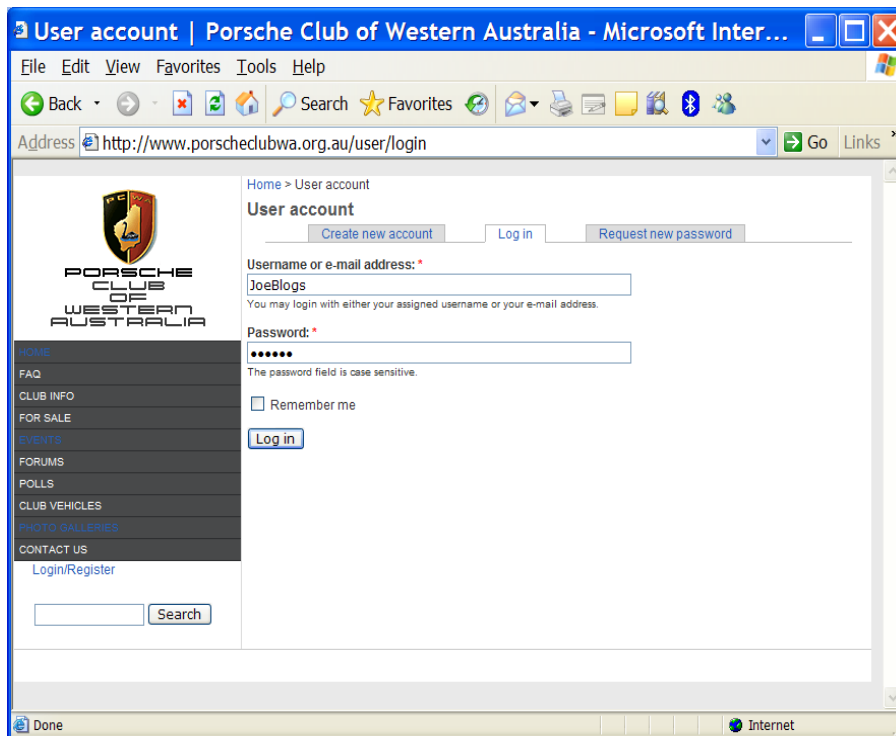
User account | Porsche Club of Western Australia - Microsoft Inter...

File Edit View Favorites Tools Help

Back Search Favorites

Address http://www.porscheclubwa.org.au/user/login Go Links

PCWA

PORSCHE CLUB OF WESTERN AUSTRALIA

HOME
FAQ
CLUB INFO
FOR SALE
EVENTS
FORUMS
POLLS
CLUB VEHICLES
PHOTO GALLERIES
CONTACT US

Login/Register

Search

Home > User account

User account

Create new account | Log in | Request new password

Username or e-mail address: *
JoeBlogs
You may login with either your assigned username or your e-mail address.

Password: *
••••••
The password field is case sensitive.

Remember me

Log in

Done Internet